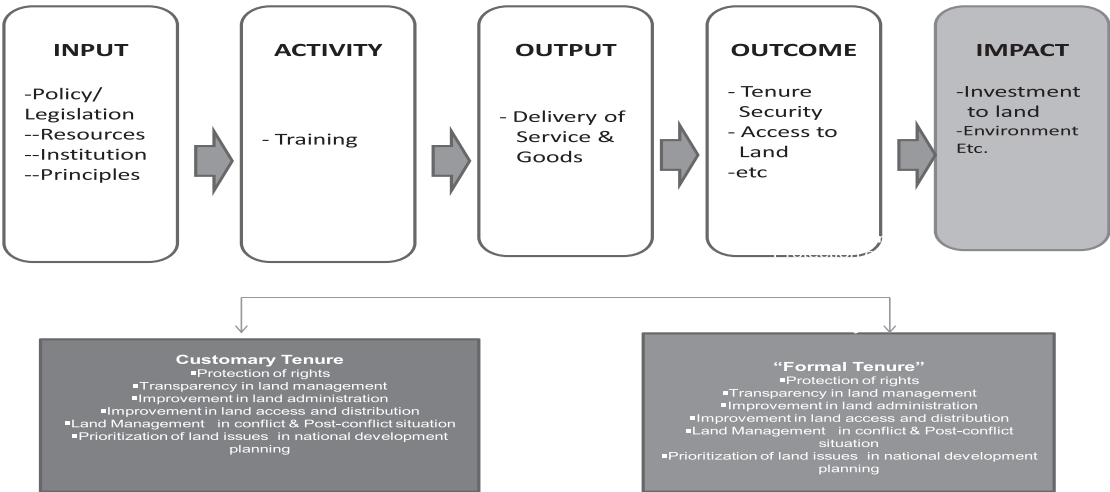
INPUT

-Policy/ Legislation
--Resources
--Institution
--Principles

ACTIVITY

- Training

OUTPUT

- Delivery of Service & Goods

OUTCOME

- Tenure Security
- Access to Land
-etc

IMPACT

-Investment to land
-Environment
Etc.

Customary Tenure
▪Protection of rights
▪Transparency in land management
▪Improvement in land administration
▪Improvement in land access and distribution
▪Land Management in conflict & Post-conflict situation
▪Prioritization of land issues in national development planning

"Formal Tenure"
▪Protection of rights
▪Transparency in land management
▪Improvement in land administration
▪Improvement in land access and distribution
▪Land Management in conflict & Post-conflict situation
▪Prioritization of land issues in national development planning